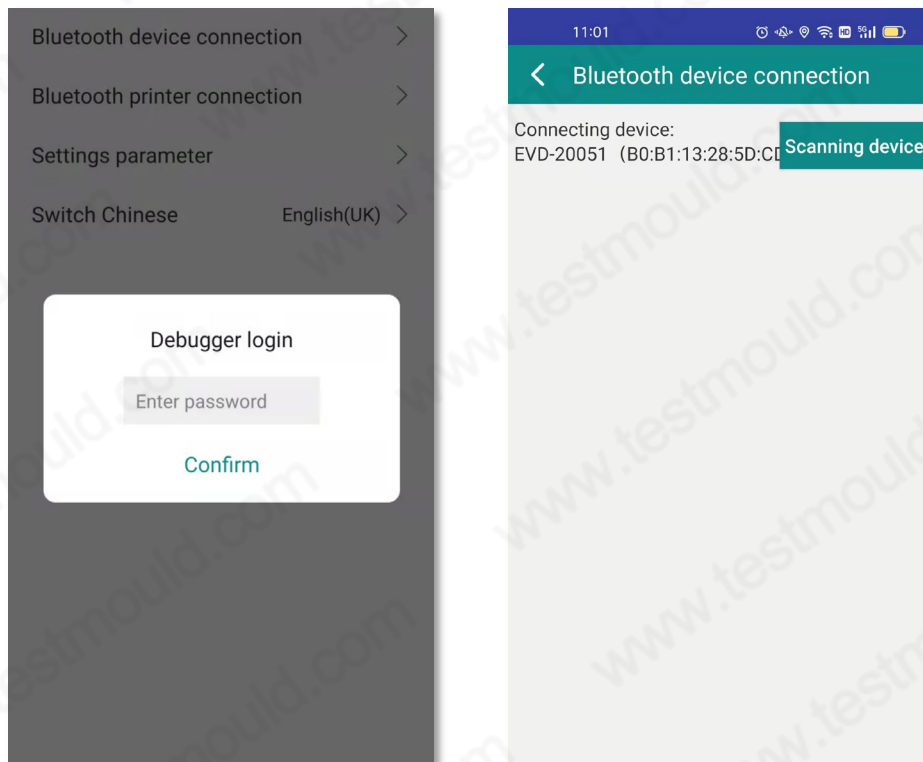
Bluetooth device connection >

Bluetooth printer connection >

Settings parameter >

Switch Chinese English(UK) >

Debugger login

Enter password

Confirm

11:01

< Bluetooth device connection

Connecting device:
EVD-20051 (B0:B1:13:28:5D:CD

Scanning device

www.testmould.com